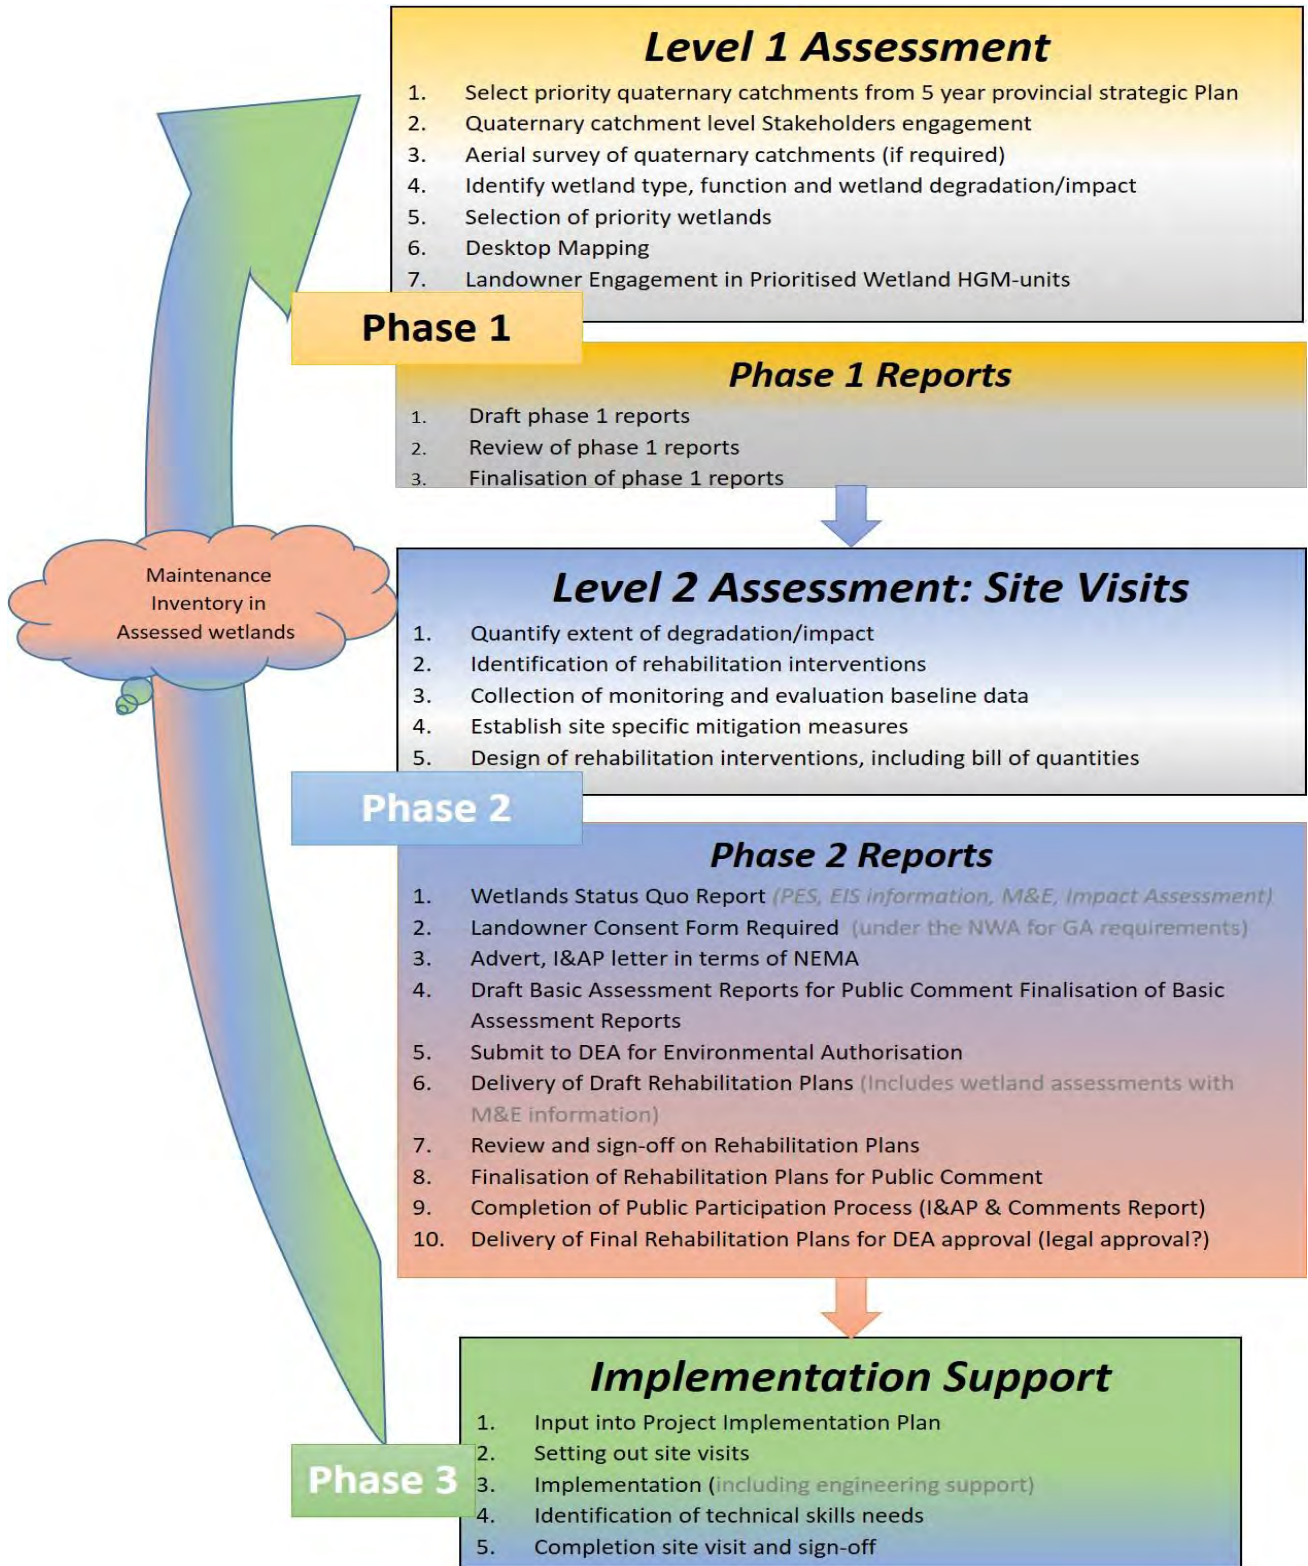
Level 1 Assessment

1. Select priority quaternary catchments from 5 year provincial strategic Plan
2. Quaternary catchment level Stakeholders engagement
3. Aerial survey of quaternary catchments (if required)
4. Identify wetland type, function and wetland degradation/impact
5. Selection of priority wetlands
6. Desktop Mapping
7. Landowner Engagement in Prioritised Wetland HGM-units

Phase 1

Phase 1 Reports

1. Draft phase 1 reports
2. Review of phase 1 reports
3. Finalisation of phase 1 reports

Maintenance Inventory in Assessed wetlands

Level 2 Assessment: Site Visits

1. Quantify extent of degradation/impact
2. Identification of rehabilitation interventions
3. Collection of monitoring and evaluation baseline data
4. Establish site specific mitigation measures
5. Design of rehabilitation interventions, including bill of quantities

Phase 2

Phase 2 Reports

1. Wetlands Status Quo Report (PES, EIS information, M&E, Impact Assessment)
2. Landowner Consent Form Required (under the NWA for GA requirements)
3. Advert, I&AP letter in terms of NEMA
4. Draft Basic Assessment Reports for Public Comment Finalisation of Basic Assessment Reports
5. Submit to DEA for Environmental Authorisation
6. Delivery of Draft Rehabilitation Plans (Includes wetland assessments with M&E information)
7. Review and sign-off on Rehabilitation Plans
8. Finalisation of Rehabilitation Plans for Public Comment
9. Completion of Public Participation Process (I&AP & Comments Report)
10. Delivery of Final Rehabilitation Plans for DEA approval (legal approval?)

Implementation Support

1. Input into Project Implementation Plan
2. Setting out site visits
3. Implementation (including engineering support)
4. Identification of technical skills needs
5. Completion site visit and sign-off

Phase 3